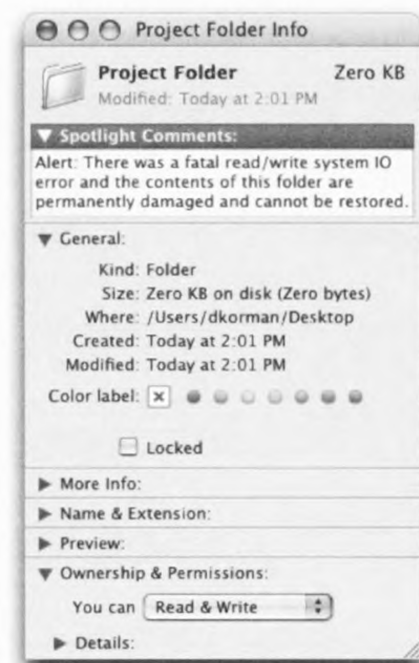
Project Folder Info

Project Folder Zero KB
Modified: Today at 2:01 PM

▼ Spotlight Comments:
Alert: There was a fatal read/write system IO error and the contents of this folder are permanently damaged and cannot be restored.

▼ General:
Kind: Folder
Size: Zero KB on disk (Zero bytes)
Where: /Users/dkorman/Desktop
Created: Today at 2:01 PM
Modified: Today at 2:01 PM
Color label: ×

Locked

▶ More Info:
▶ Name & Extension:
▶ Preview:
▼ Ownership & Permissions:
You can Read & Write
▶ Details: